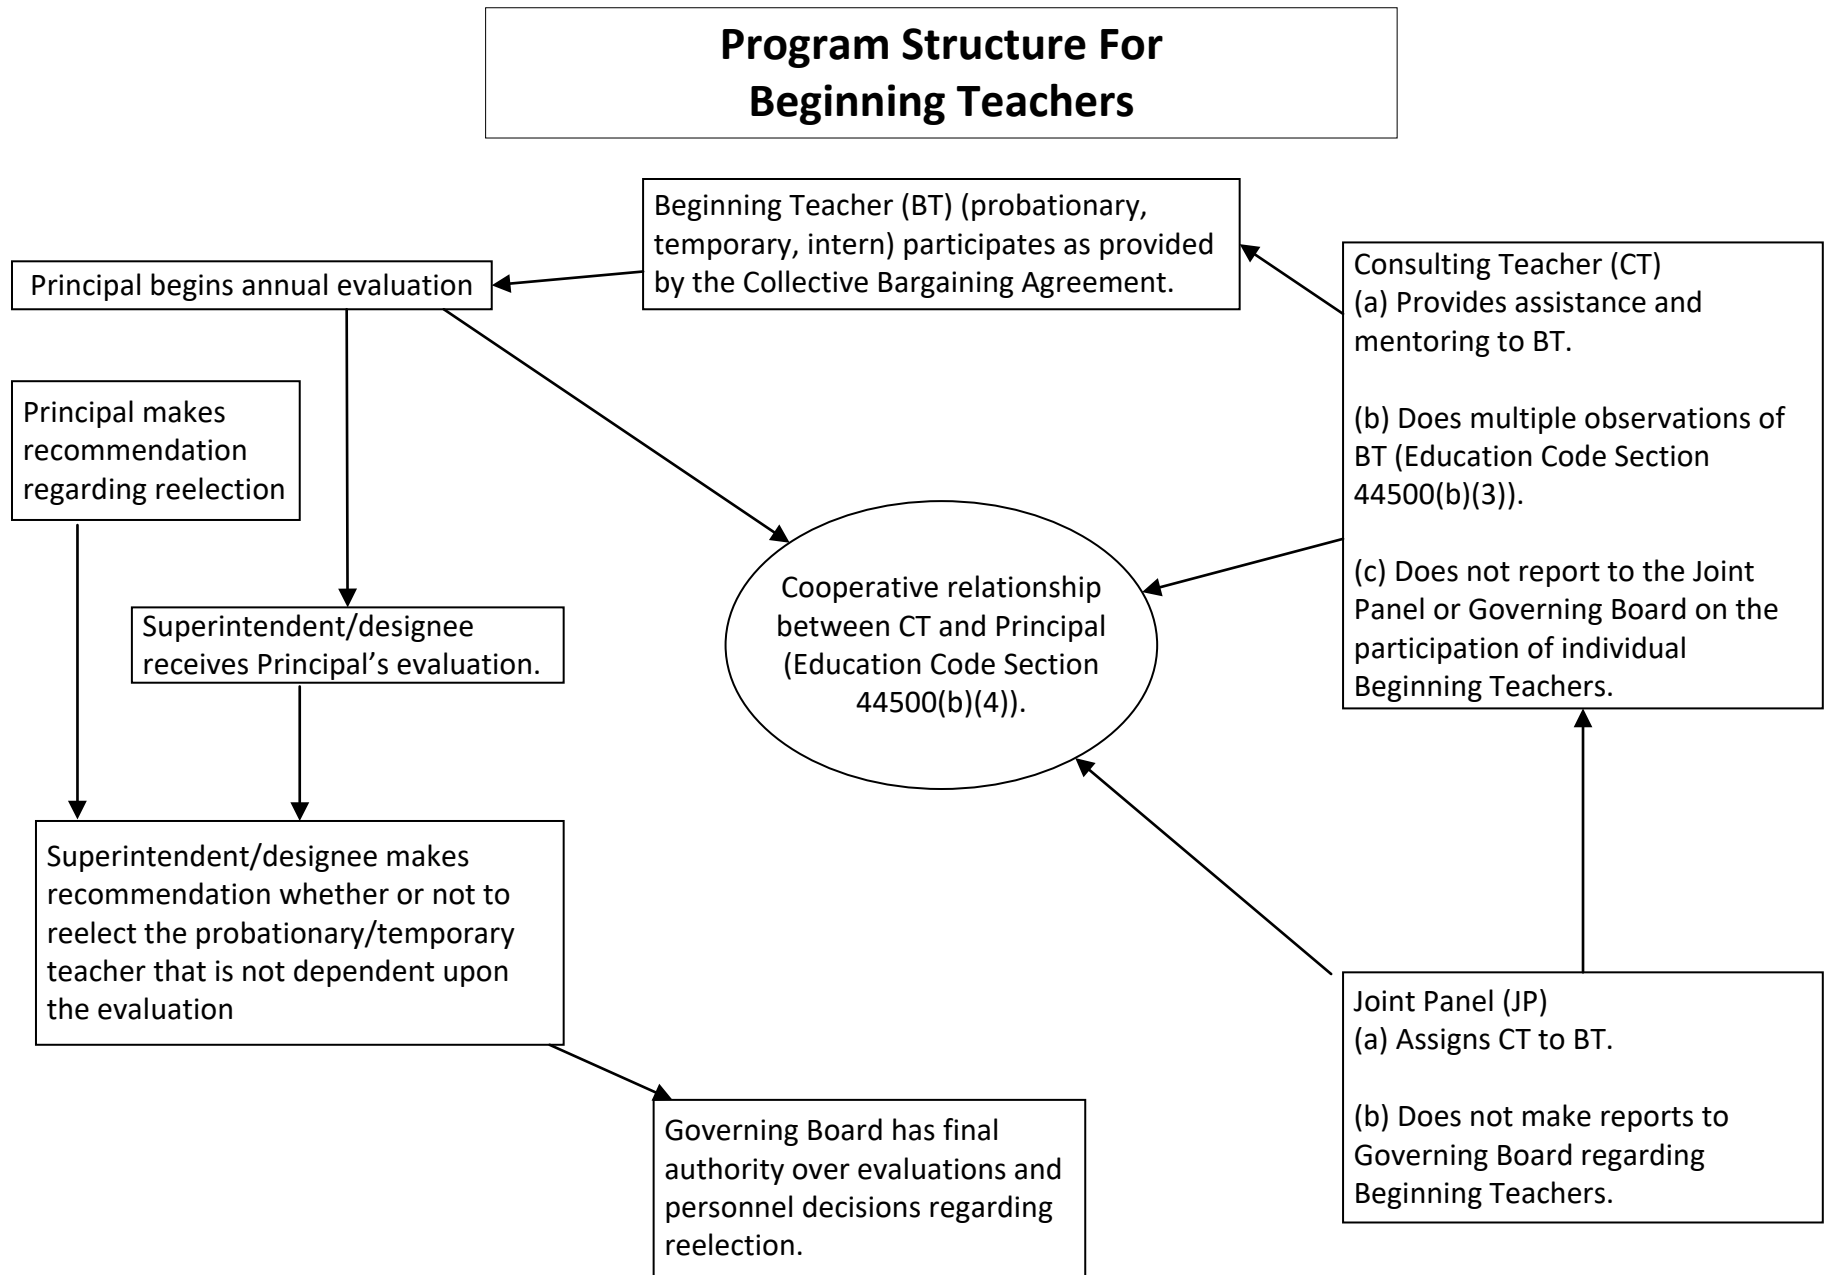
Program Structure For
Beginning Teachers

Beginning Teacher (BT) (probationary, temporary, intern) participates as provided by the Collective Bargaining Agreement.

Principal begins annual evaluation

Consulting Teacher (CT)
(a) Provides assistance and mentoring to BT.

(b) Does multiple observations of BT (Education Code Section 44500(b)(3)).

(c) Does not report to the Joint Panel or Governing Board on the participation of individual Beginning Teachers.

Principal makes recommendation regarding reelection

Cooperative relationship between CT and Principal (Education Code Section 44500(b)(4)).

Superintendent/designee receives Principal's evaluation.

Superintendent/designee makes recommendation whether or not to reelect the probationary/temporary teacher that is not dependent upon the evaluation

Joint Panel (JP)
(a) Assigns CT to BT.

(b) Does not make reports to Governing Board regarding Beginning Teachers.

Governing Board has final authority over evaluations and personnel decisions regarding reelection.